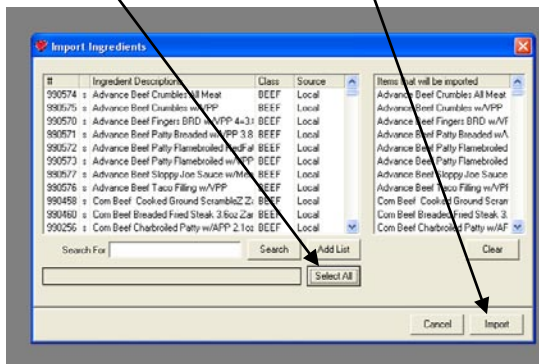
Import Ingredients

| # | | Ingredient Description | Class | Source |
|---|---|---|---|---|
| 990574 | s | Advance Beef Crumbles All Meat | BEEF | Local |
| 990575 | s | Advance Beef Crumbles w/VPP | BEEF | Local |
| 990570 | s | Advance Beef Fingers BRD w/VPP 4=3 | BEEF | Local |
| 990571 | s | Advance Beef Patty Breaded w/VPP 3.8 | BEEF | Local |
| 990572 | s | Advance Beef Patty Flamebroiled RedFat | BEEF | Local |
| 990573 | s | Advance Beef Patty Flamebroiled w/VPP | BEEF | Local |
| 990577 | s | Advance Beef Sloppy Joe Sauce w/Mea | BEEF | Local |
| 990576 | s | Advance Beef Taco Filling w/VPP | BEEF | Local |
| 990458 | s | Corn Beef Cooked Ground Scramble Z | BEEF | Local |
| 990460 | s | Corn Beef Breaded Fried Steak 3.6oz Za | BEEF | Local |
| 990256 | s | Corn Beef Charbroiled Patty w/APP 2.1oz | BEEF | Local |

Search For
Search
Add List
Select All

| Items that will be imported |
|---|
| Advance Beef Crumbles All Meat |
| Advance Beef Crumbles w/VPP |
| Advance Beef Fingers BRD w/VF |
| Advance Beef Patty Breaded w/\ |
| Advance Beef Patty Flamebroiled |
| Advance Beef Patty Flamebroiled |
| Advance Beef Sloppy Joe Sauce |
| Advance Beef Taco Filling w/VPF |
| Corn Beef Cooked Ground Scran |
| Corn Beef Breaded Fried Steak 3. |
| Corn Beef Charbroiled Patty w/AF |

Clear
Cancel
Import